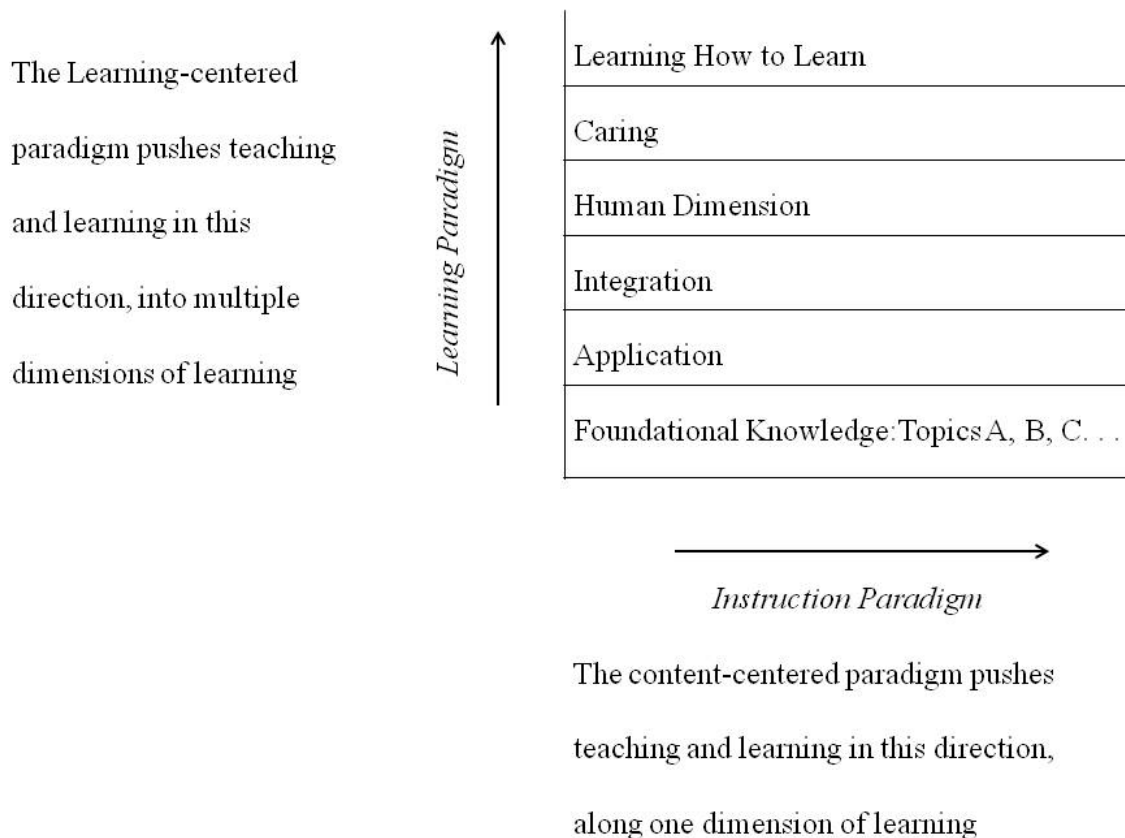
The Learning-centered paradigm pushes teaching and learning in this direction, into multiple dimensions of learning

Learning Paradign

Learning How to Learn

Caring

Human Dimension

Integration

Application

Foundational Knowledge:Topics A, B, C. . .

Instruction Paradigm

The content-centered paradigm pushes teaching and learning in this direction, along one dimension of learning